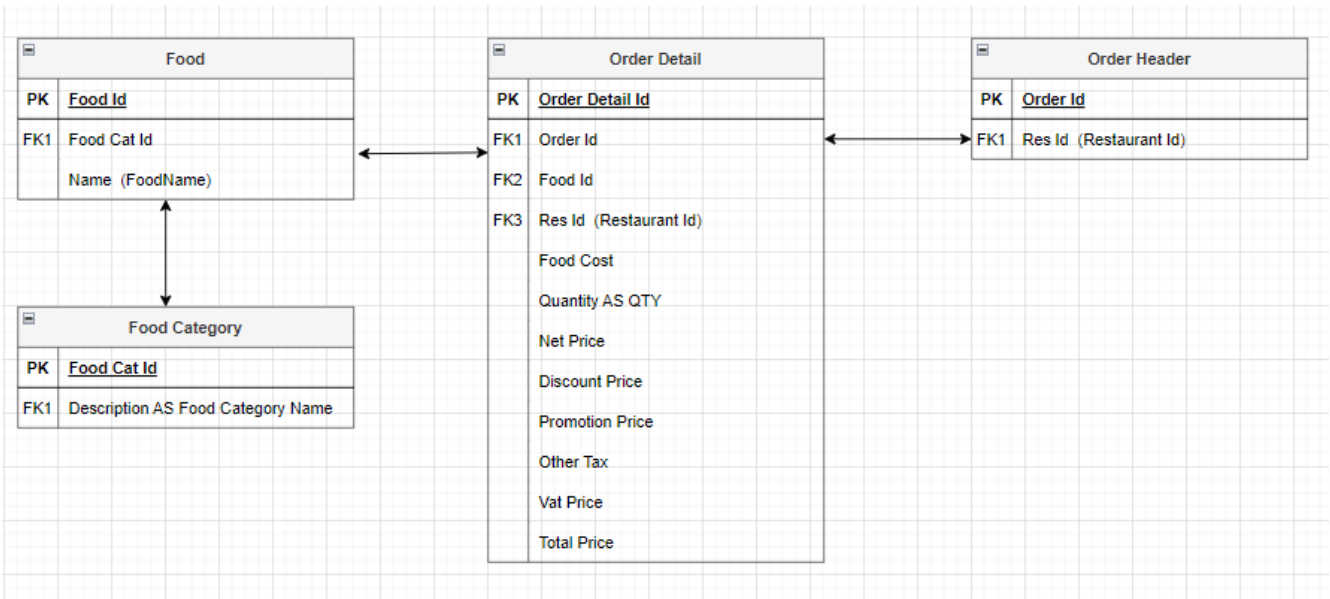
Food

| PK | Food Id |
|---|---|
| FK1 | Food Cat Id |
| | Name (FoodName) |

Food Category

| PK | Food Cat Id |
|---|---|
| FK1 | Description AS Food Category Name |

Order Detail

| PK | Order Detail Id |
|---|---|
| FK1 | Order Id |
| FK2 | Food Id |
| FK3 | Res Id (Restaurant Id) |
| | Food Cost |
| | Quantity AS QTY |
| | Net Price |
| | Discount Price |
| | Promotion Price |
| | Other Tax |
| | Vat Price |
| | Total Price |

Order Header

| PK | Order Id |
|---|---|
| FK1 | Res Id (Restaurant Id) |